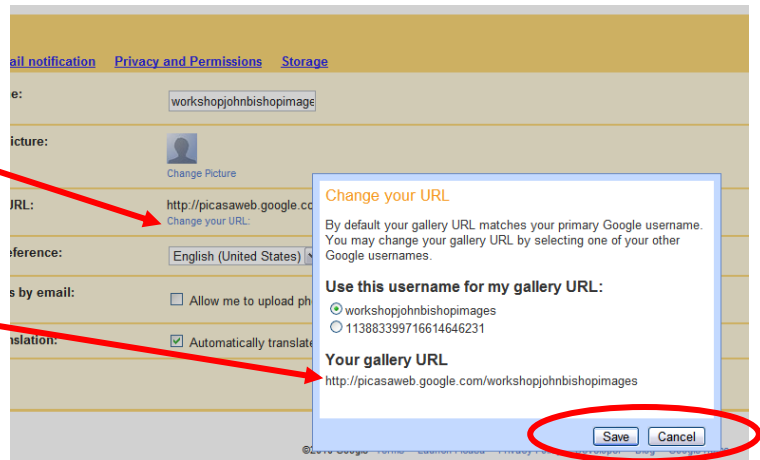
ail notification Privacy and Permissions Storage

e: workshopjohnbishopimage

icture:

Change Picture

URL: http://picasaweb.google.co

Change your URL:

eference: English (United States)

s by email: Allow me to upload ph

nslation: Automatically translat

Change your URL

By default your gallery URL matches your primary Google username. You may change your gallery URL by selecting one of your other Google usernames.

Use this username for my gallery URL:

workshopjohnbishopimages

113883399716614646231

Your gallery URL

http://picasaweb.google.com/workshopjohnbishopimages

Save Cancel

©2010 Google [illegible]